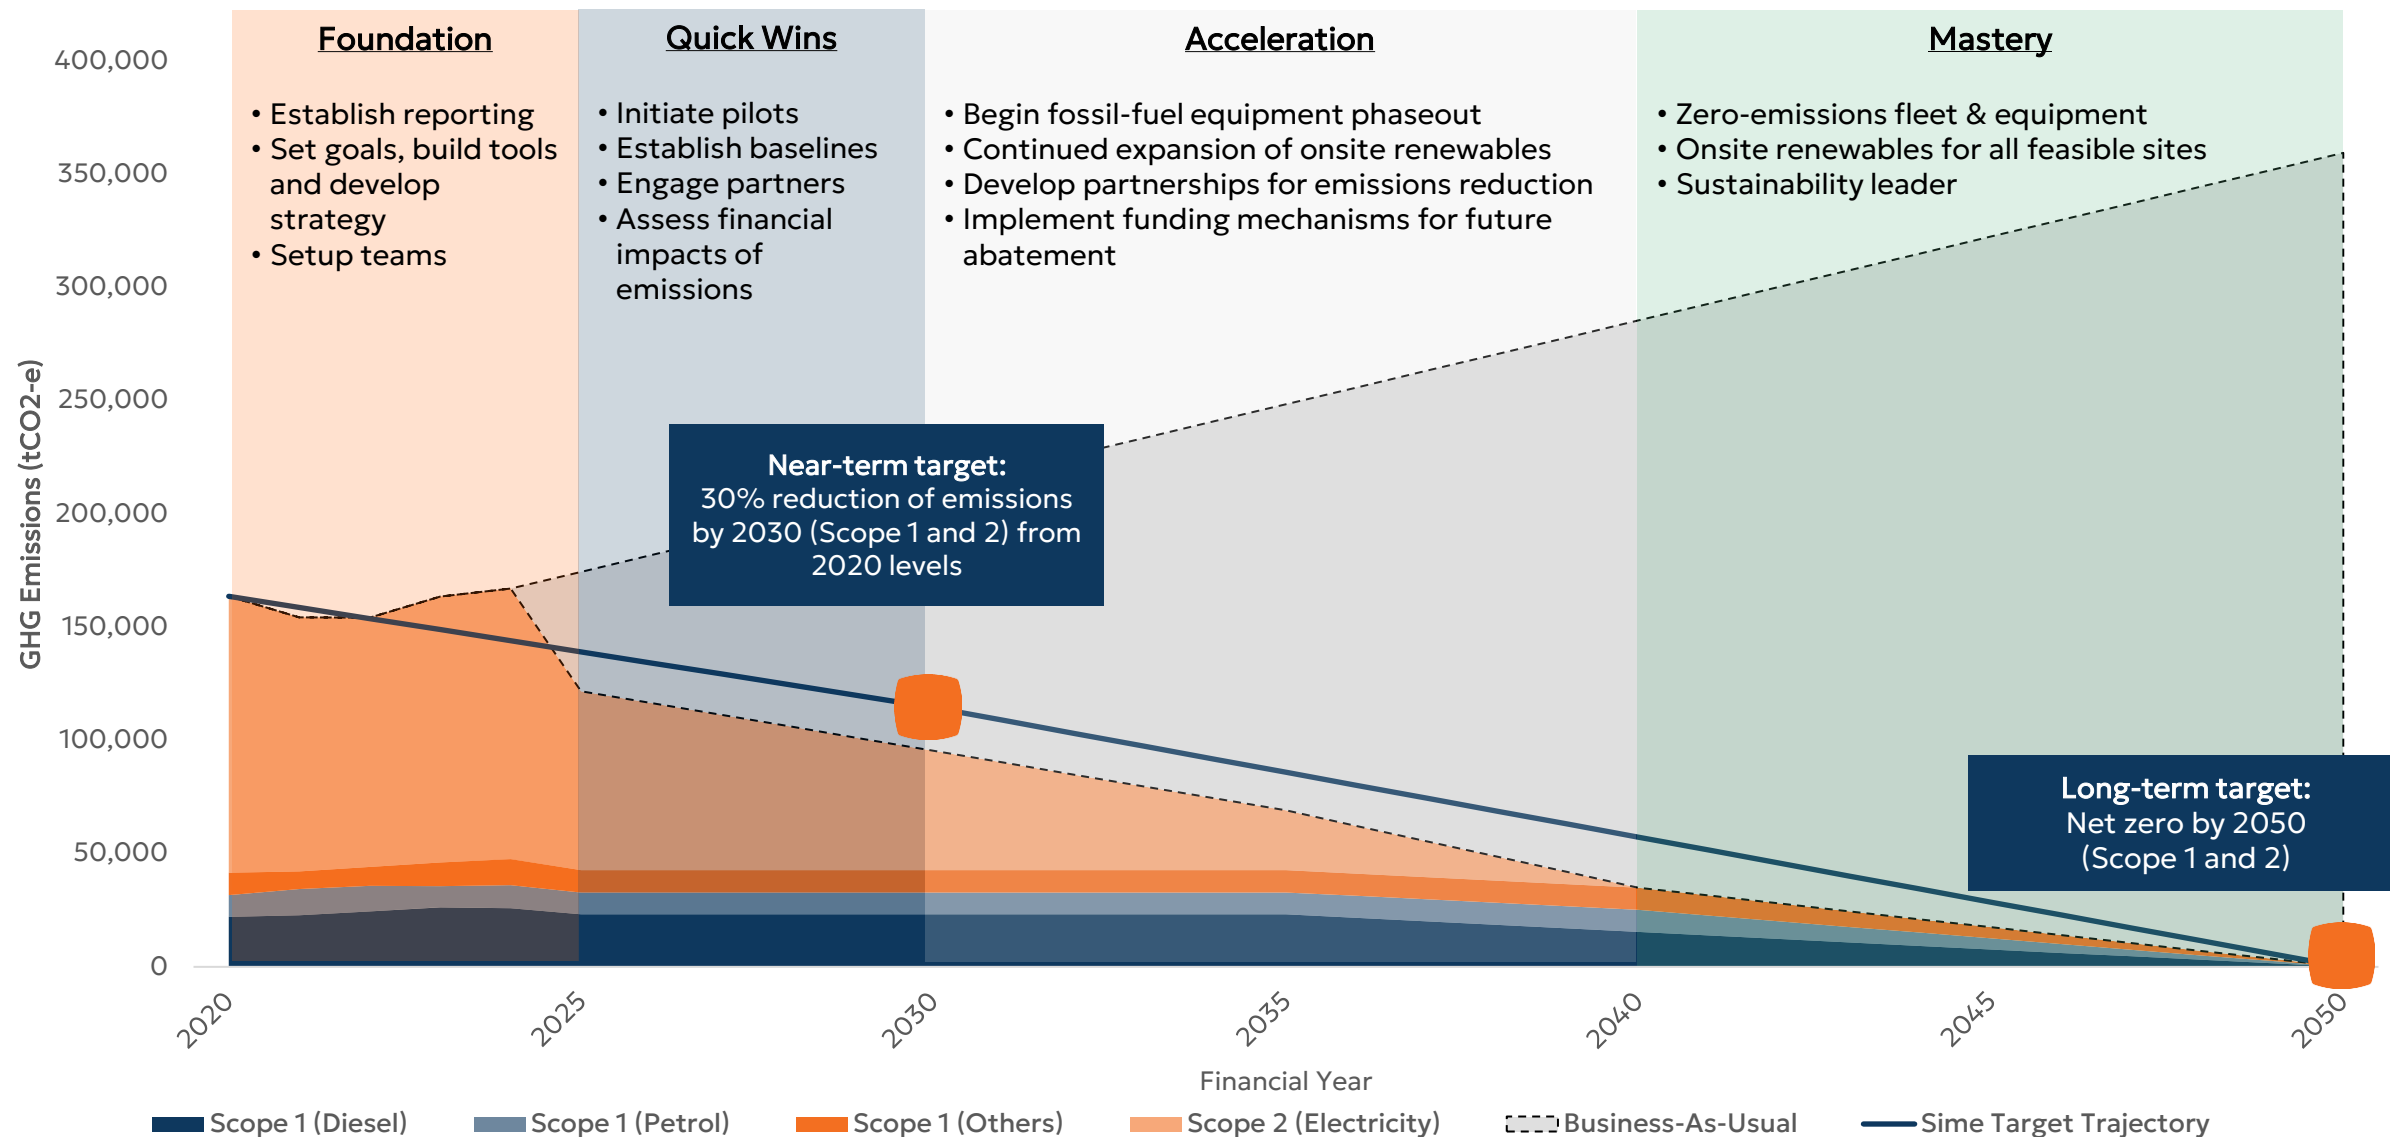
Foundation

• Establish reporting
• Set goals, build tools and develop strategy
• Setup teams

Quick Wins

• Initiate pilots
• Establish baselines
• Engage partners
• Assess financial impacts of emissions

Acceleration

• Begin fossil-fuel equipment phaseout
• Continued expansion of onsite renewables
• Develop partnerships for emissions reduction
• Implement funding mechanisms for future abatement

Mastery

• Zero-emissions fleet & equipment
• Onsite renewables for all feasible sites
• Sustainability leader

Near-term target:
30% reduction of emissions by 2030 (Scope 1 and 2) from 2020 levels

Long-term target:
Net zero by 2050 (Scope 1 and 2)

400,000
350,000
300,000
250,000
200,000
150,000
100,000
50,000
0

GHG Emissions (tCO2-e)

2020
2025
2030
2035
2040
2045
2050

Financial Year

Scope 1 (Diesel) Scope 1 (Petrol) Scope 1 (Others) Scope 2 (Electricity) Business-As-Usual Sime Target Trajectory